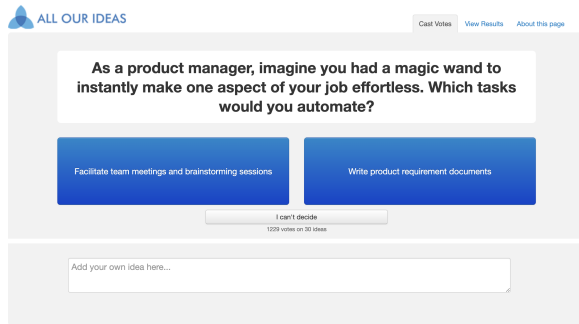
ALL OUR IDEAS

Cast Votes View Results About this page

As a product manager, imagine you had a magic wand to instantly make one aspect of your job effortless. Which tasks would you automate?

Facilitate team meetings and brainstorming sessions

Write product requirement documents

I can't decide

1229 votes on 30 ideas

Add your own idea here...